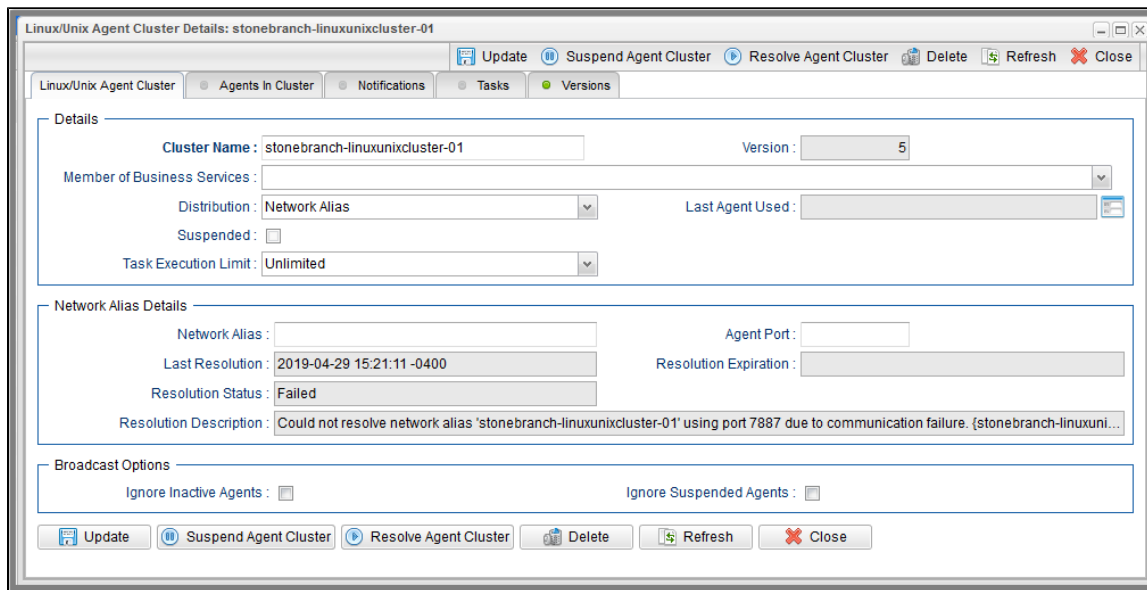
Linux/Unix Agent Cluster Details: stonebranch-linuxunixcluster-01

Update Suspend Agent Cluster Resolve Agent Cluster Delete Refresh Close

Linux/Unix Agent Cluster | Agents In Cluster | Notifications | Tasks | Versions

Details

Cluster Name : stonebranch-linuxunixcluster-01

Version : 5

Member of Business Services :

Distribution : Network Alias

Last Agent Used :

Suspended :

Task Execution Limit : Unlimited

Network Alias Details

Network Alias :

Agent Port :

Last Resolution : 2019-04-29 15:21:11 -0400

Resolution Expiration :

Resolution Status : Failed

Resolution Description : Could not resolve network alias 'stonebranch-linuxunixcluster-01' using port 7887 due to communication failure. {stonebranch-linuxuni...

Broadcast Options

Ignore Inactive Agents :

Ignore Suspended Agents :

Update Suspend Agent Cluster Resolve Agent Cluster Delete Refresh Close